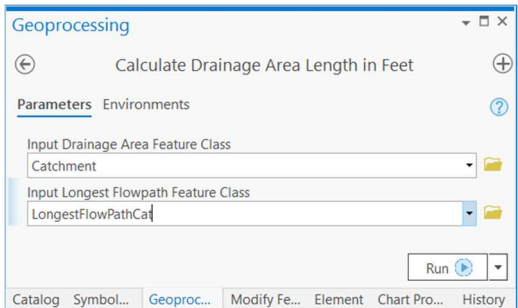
Geoprocessing

Calculate Drainage Area Length in Feet

Parameters Environments

Input Drainage Area Feature Class
Catchment

Input Longest Flowpath Feature Class
LongestFlowPathCat

Run

Catalog Symbol... Geoproc... Modify Fe... Element Chart Pro... History